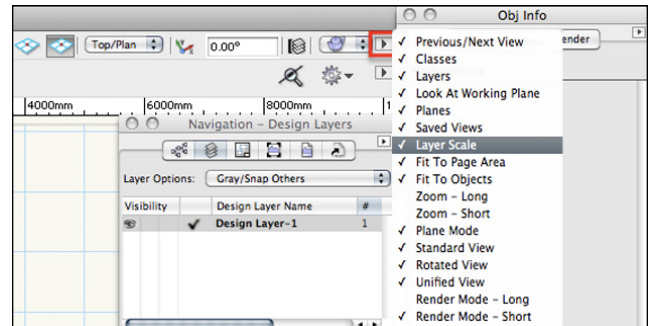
Obj Info

Top/Plan

0.00°

ender

4000mm

6000mm

8000mm

Navigation - Design Layers

Layer Options: Gray/Snap Others

| Visibility | | Design Layer Name | # |
|---|---|---|---|
| | ✓ | Design Layer-1 | 1 |

✓ Previous/Next View
✓ Classes
✓ Layers
✓ Look At Working Plane
✓ Planes
✓ Saved Views
✓ Layer Scale
✓ Fit To Page Area
✓ Fit To Objects
Zoom - Long
Zoom - Short
✓ Plane Mode
✓ Standard View
✓ Rotated View
✓ Unified View
Render Mode - Long
✓ Render Mode - Short